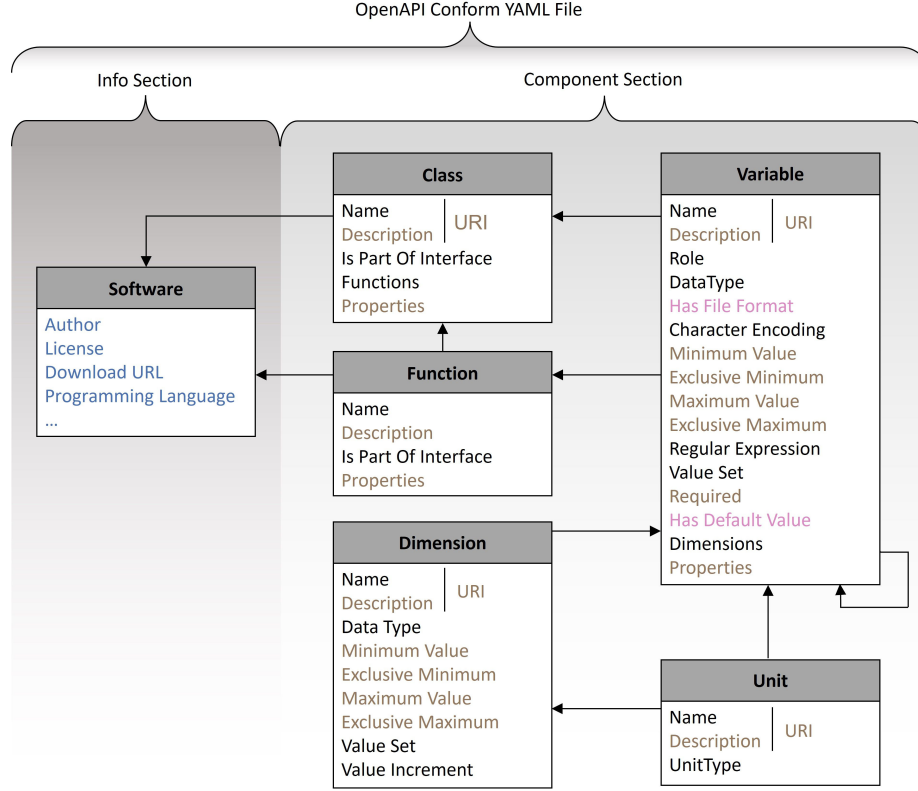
OpenAPI Conform YAML File

Info Section

Component Section

Class
Name
Description
URI
Is Part Of Interface
Functions
Properties

Variable
Name
Description
URI
Role
DataType
Has File Format
Character Encoding
Minimum Value
Exclusive Minimum
Maximum Value
Exclusive Maximum
Regular Expression
Value Set
Required
Has Default Value
Dimensions
Properties

Software
Author
License
Download URL
Programming Language
...

Function
Name
Description
Is Part Of Interface
Properties

Dimension
Name
Description
URI
Data Type
Minimum Value
Exclusive Minimum
Maximum Value
Exclusive Maximum
Value Set
Value Increment

Unit
Name
Description
URI
UnitType